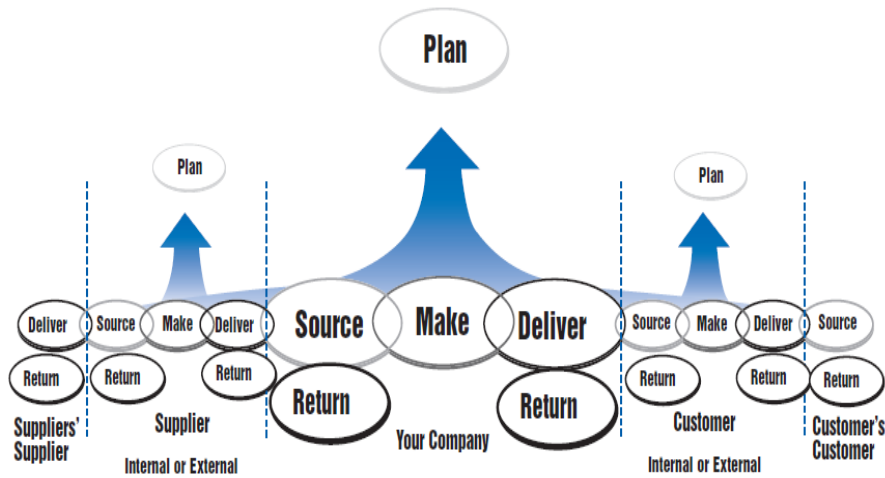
Plan

Plan

Plan

Deliver

Return

Suppliers' Supplier

Source

Make

Deliver

Return

Return

Supplier

Internal or External

Source

Make

Deliver

Return

Return

Your Company

Source

Make

Deliver

Return

Return

Customer

Internal or External

Source

Return

Customer's Customer